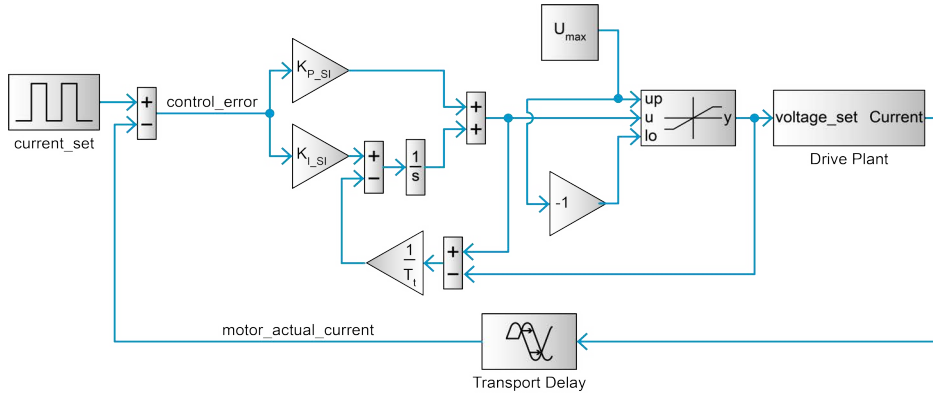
$U_{max}$

current_set

+
−

control_error

$K_{P\_SI}$

$K_{I\_SI}$

+
−

$\frac{1}{s}$

+
+

up
u
lo

y

voltage_set Current

Drive Plant

-1

$\frac{1}{T_t}$

+
−

motor_actual_current

Transport Delay